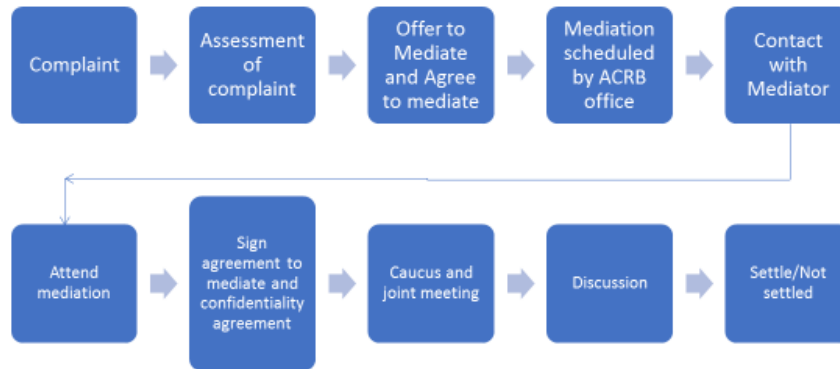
Complaint

Assessment of complaint

Offer to Mediate and Agree to mediate

Mediation scheduled by ACRB office

Contact with Mediator

Attend mediation

Sign agreement to mediate and confidentiality agreement

Caucus and joint meeting

Discussion

Settle/Not settled